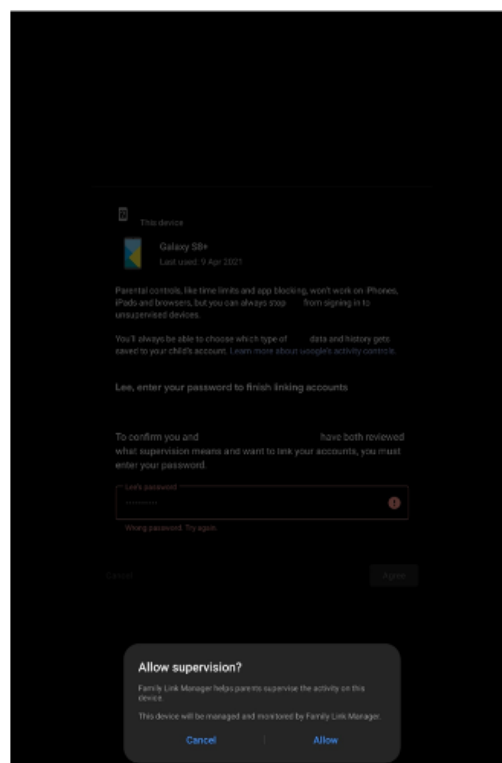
This device

Galaxy S8+
Last used: 9 Apr 2021

Parental controls, like time limits and app blocking, won't work on iPhones, iPads and browsers, but you can always stop from signing in to unsupervised devices.

You'll always be able to choose which type of data and history gets saved to your child's account. Learn more about Google's activity controls.

Lee, enter your password to finish linking accounts

To confirm you and have both reviewed what supervision means and want to link your accounts, you must enter your password.

Lee's password
••••••••••

Wrong password. Try again.

Cancel

Agree

Allow supervision?

Family Link Manager helps parents supervise the activity on this device.

This device will be managed and monitored by Family Link Manager.

Cancel

Allow